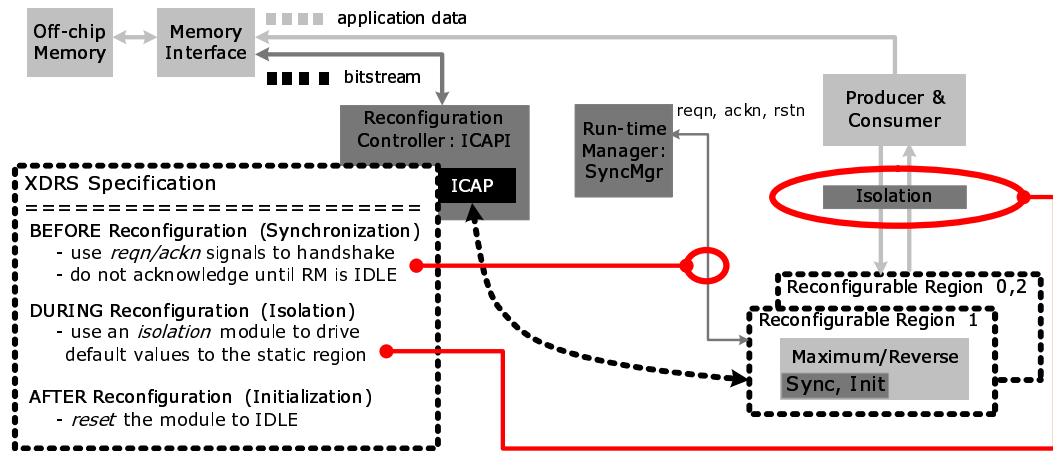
Off-chip Memory

Memory Interface

application data

bitstream

Reconfiguration Controller : ICAPI

ICAP

Run-time Manager: SyncMgr

reqn, ackn, rstn

Producer & Consumer

Isolation

XDRS Specification
========================
BEFORE Reconfiguration (Synchronization)
- use *reqn/ackn* signals to handshake
- do not acknowledge until RM is IDLE

DURING Reconfiguration (Isolation)
- use an *isolation* module to drive default values to the static region

AFTER Reconfiguration (Initialization)
- *reset* the module to IDLE

Reconfigurable Region 0,2

Reconfigurable Region 1

Maximum/Reverse

Sync, Init